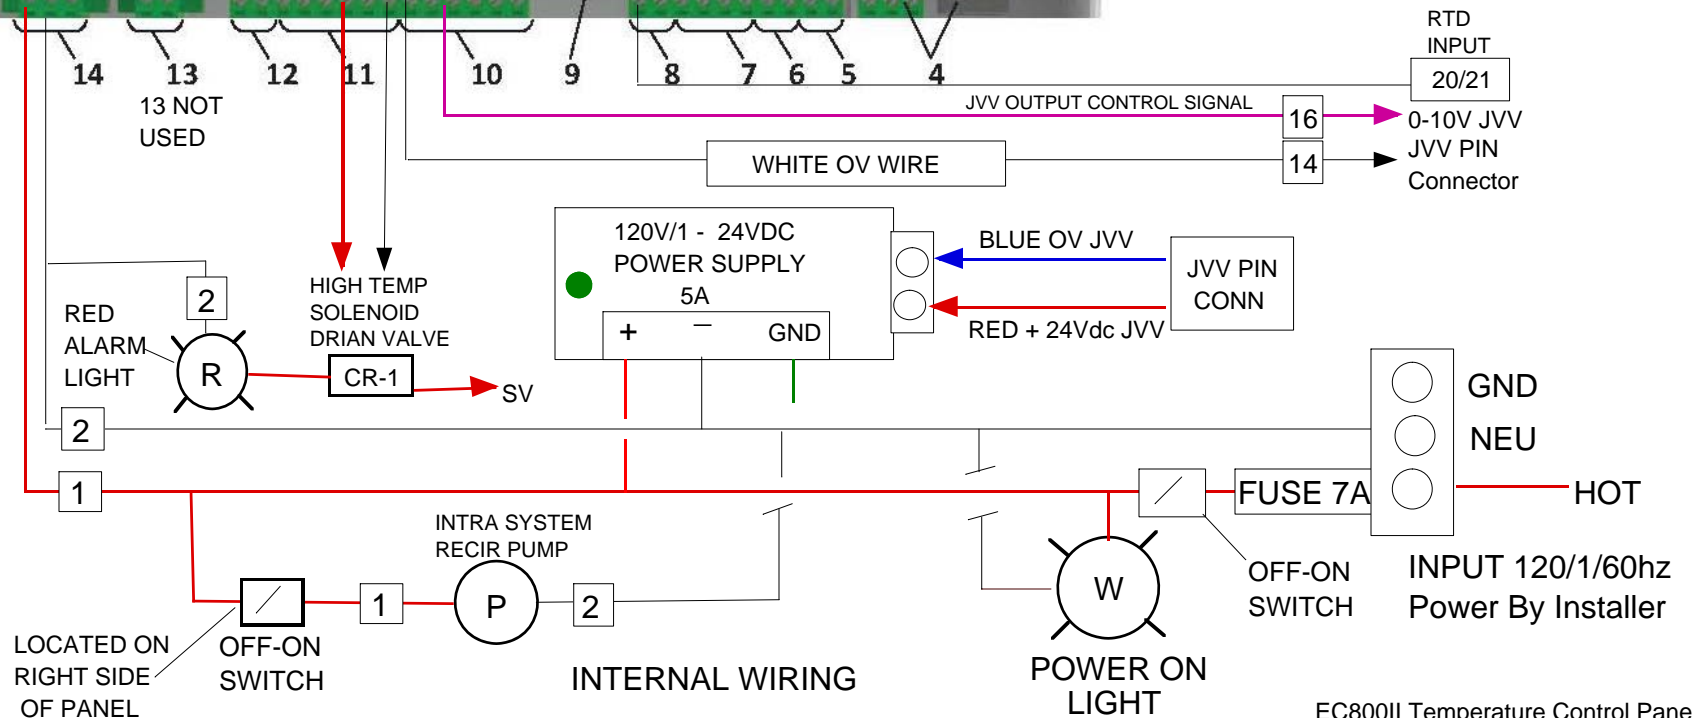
14 13 12 11 10 9 8 7 6 5 4

13 NOT USED

RTD INPUT

20/21

JVV OUTPUT CONTROL SIGNAL

16

0-10V JVV JVV PIN Connector

WHITE OV WIRE

14

120V/1 - 24VDC POWER SUPPLY 5A

+ — GND

BLUE OV JVV

JVV PIN CONN

RED + 24Vdc JVV

2

RED ALARM LIGHT

R

HIGH TEMP SOLENOID DRIAN VALVE

CR-1

SV

2

GND

NEU

1

FUSE 7A

HOT

INTRA SYSTEM RECIR PUMP

1

P

2

W

OFF-ON SWITCH

INPUT 120/1/60hz Power By Installer

LOCATED ON RIGHT SIDE OF PANEL

OFF-ON SWITCH

INTERNAL WIRING

POWER ON LIGHT

EC800II Temperature Control Pane